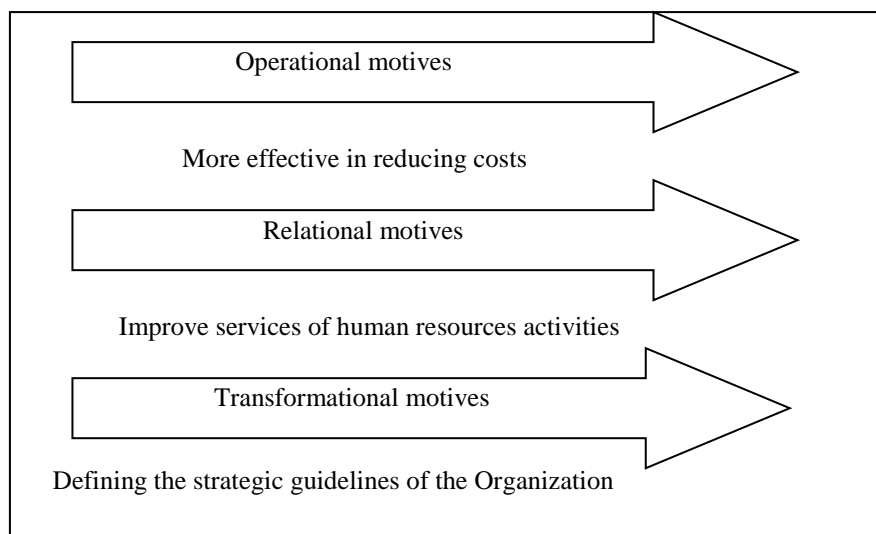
Operational motives

More effective in reducing costs

Relational motives

Improve services of human resources activities

Transformational motives

Defining the strategic guidelines of the Organization